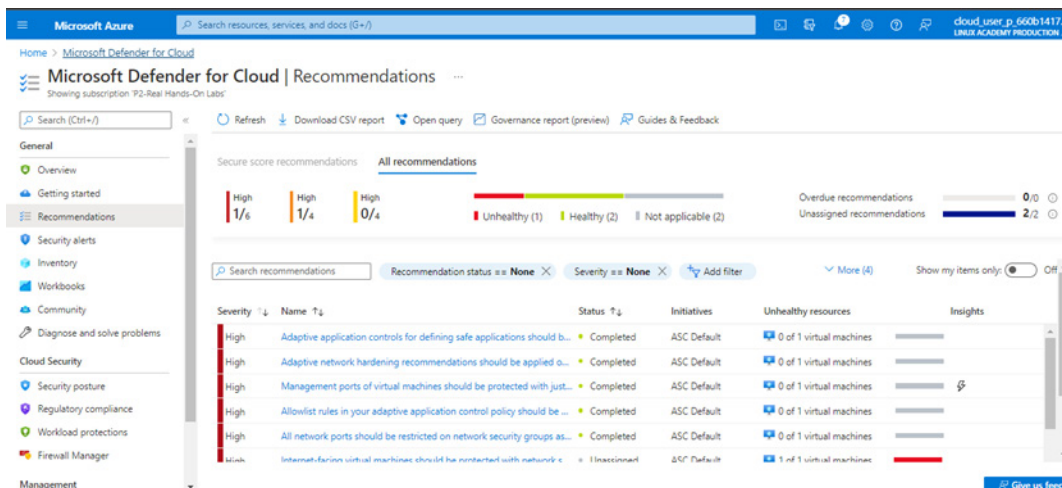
Microsoft Azure

Search resources, services, and docs (G+/)

cloud_user_p_660b1417
LINUX ACADEMY PRODUCTION

Home > Microsoft Defender for Cloud

Microsoft Defender for Cloud | Recommendations ...

Showing subscription 'P2-Real Hands-On Labs'

Search (Ctrl+/)

General

Overview

Getting started

Recommendations

Security alerts

Inventory

Workbooks

Community

Diagnose and solve problems

Cloud Security

Security posture

Regulatory compliance

Workload protections

Firewall Manager

Management

Refresh Download CSV report Open query Governance report (preview) Guides & Feedback

Secure score recommendations All recommendations

High 1/6 High 1/4 High 0/4

Unhealthy (1) Healthy (2) Not applicable (2)

Overdue recommendations 0/0

Unassigned recommendations 2/2

Search recommendations Recommendation status == None Severity == None Add filter More (4) Show my items only: Off

| Severity | Name | Status | Initiatives | Unhealthy resources | Insights |
|---|---|---|---|---|---|
| High | Adaptive application controls for defining safe applications should b... | Completed | ASC Default | 0 of 1 virtual machines | |
| High | Adaptive network hardening recommendations should be applied o... | Completed | ASC Default | 0 of 1 virtual machines | |
| High | Management ports of virtual machines should be protected with just... | Completed | ASC Default | 0 of 1 virtual machines | |
| High | Allowlist rules in your adaptive application control policy should be ... | Completed | ASC Default | 0 of 1 virtual machines | |
| High | All network ports should be restricted on network security groups as... | Completed | ASC Default | 0 of 1 virtual machines | |
| High | Internet-facing virtual machines should be protected with network s... | Unassigned | ASC Default | 1 of 1 virtual machines | |

Give us feed